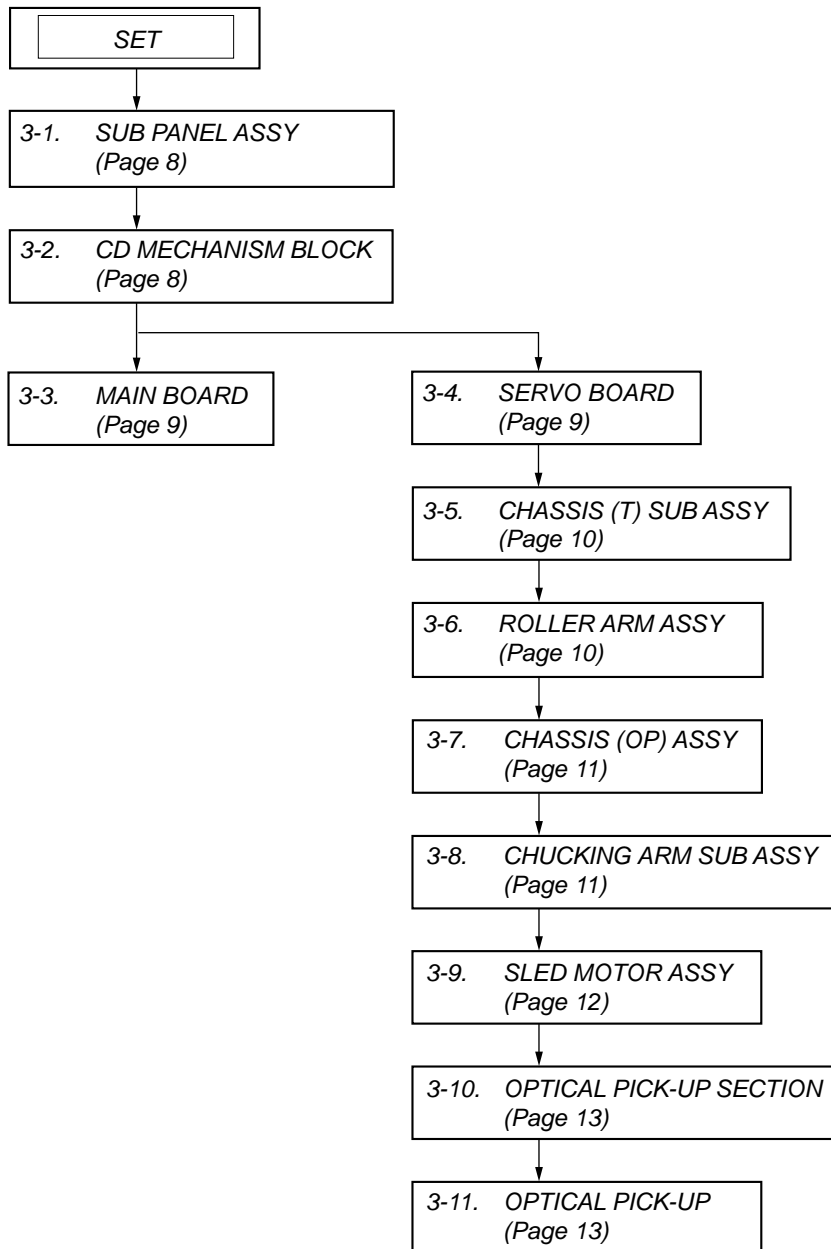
SET

3-1. SUB PANEL ASSY
(Page 8)

3-2. CD MECHANISM BLOCK
(Page 8)

3-3. MAIN BOARD
(Page 9)

3-4. SERVO BOARD
(Page 9)

3-5. CHASSIS (T) SUB ASSY
(Page 10)

3-6. ROLLER ARM ASSY
(Page 10)

3-7. CHASSIS (OP) ASSY
(Page 11)

3-8. CHUCKING ARM SUB ASSY
(Page 11)

3-9. SLED MOTOR ASSY
(Page 12)

3-10. OPTICAL PICK-UP SECTION
(Page 13)

3-11. OPTICAL PICK-UP
(Page 13)